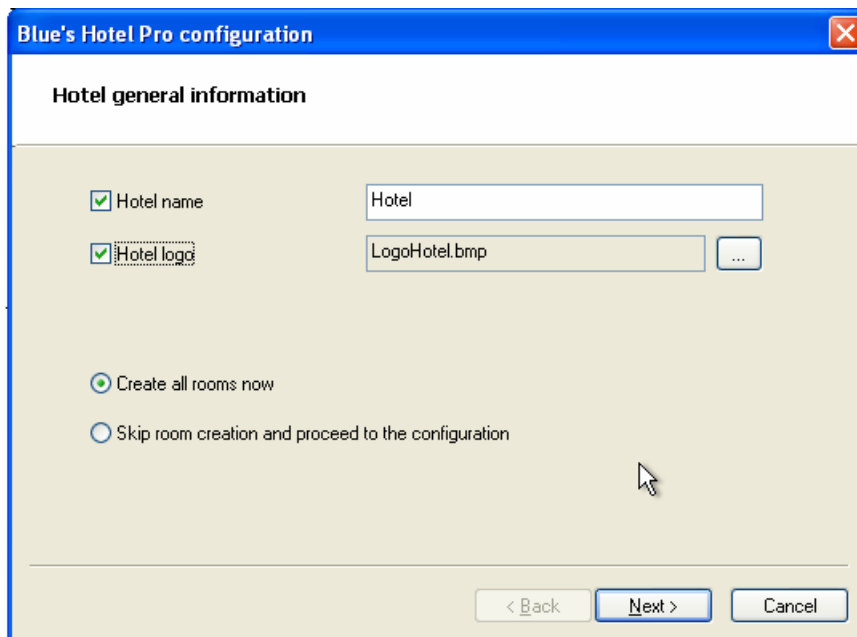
Blue's Hotel Pro configuration

Hotel general information

Hotel name

Hotel

Hotel logo

LogoHotel.bmp

...

Create all rooms now

Skip room creation and proceed to the configuration

< Back

Next >

Cancel